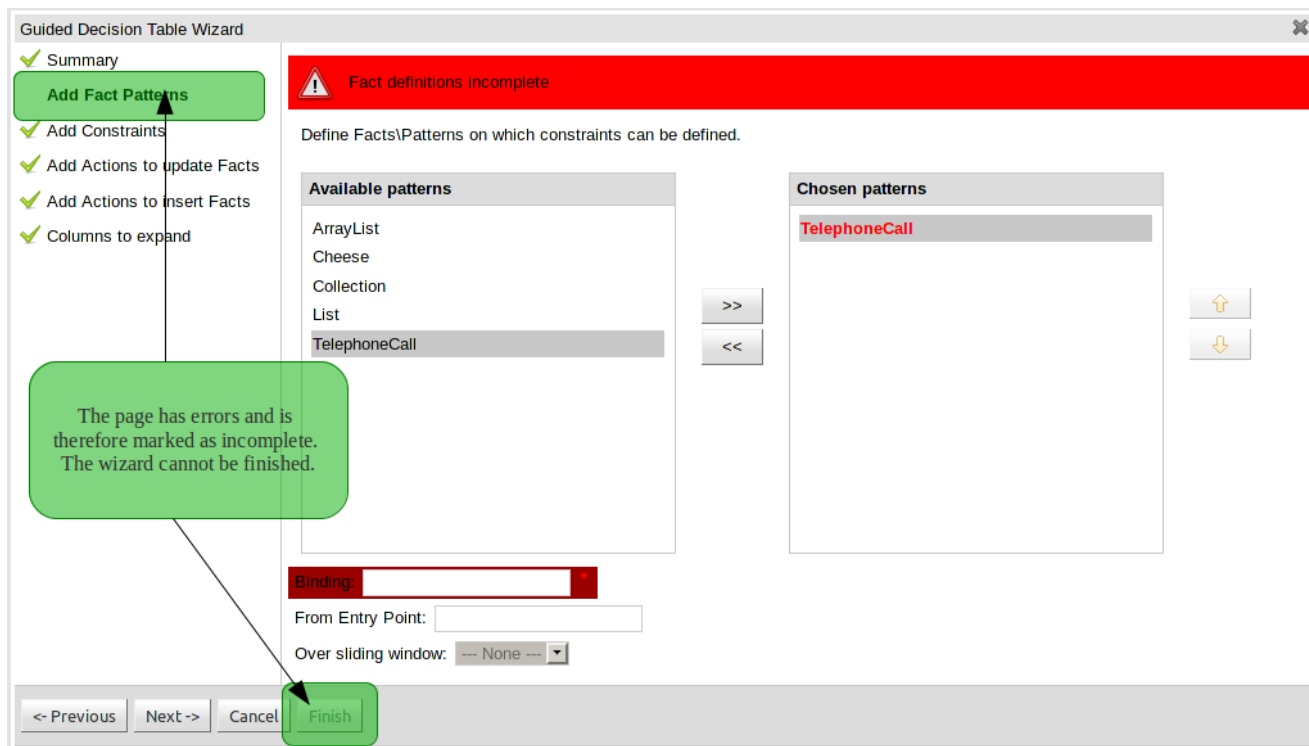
Guided Decision Table Wizard

Summary
Add Fact Patterns
Add Constraints
Add Actions to update Facts
Add Actions to insert Facts
Columns to expand

Fact definitions incomplete

Define Facts\Patterns on which constraints can be defined.

Available patterns
ArrayList
Cheese
Collection
List
TelephoneCall

>>
<<

Chosen patterns
TelephoneCall

The page has errors and is therefore marked as incomplete. The wizard cannot be finished.

Binding: *
From Entry Point:
Over sliding window: --- None ---

<- Previous
Next ->
Cancel
Finish